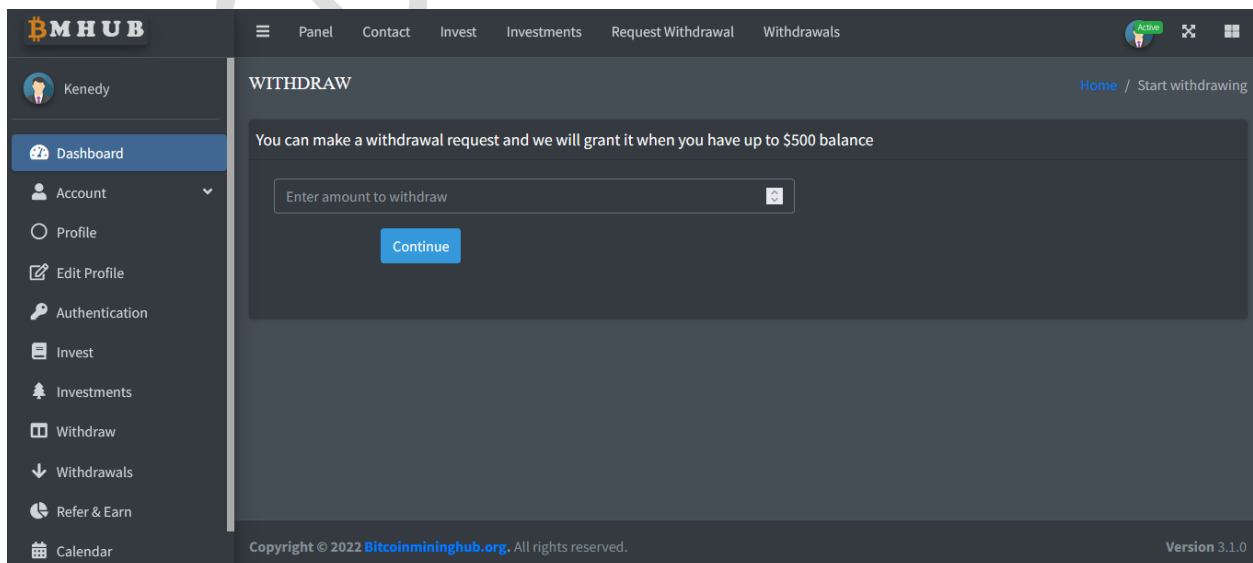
₿MHUB

Panel Contact Invest Investments Request Withdrawal Withdrawals

Active

Kenedy

Dashboard
Account
Profile
Edit Profile
Authentication
Invest
Investments
Withdraw
Withdrawals
Refer & Earn
Calendar

WITHDRAW

Home / Start withdrawing

You can make a withdrawal request and we will grant it when you have up to $500 balance

Enter amount to withdraw

Continue

Copyright © 2022 Bitcoinmininghub.org. All rights reserved.

Version 3.1.0